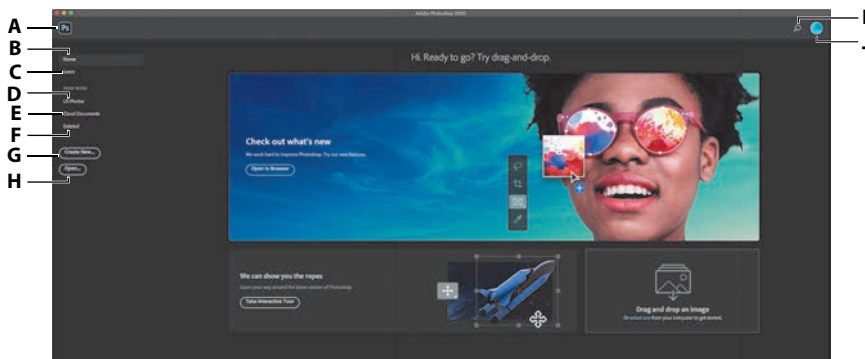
A
B
C
D
E
F
G
H
I
J

Adobe Photoshop 2020

Ps

Home
Learn
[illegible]
LR Photos
Cloud Documents
Deleted
Create New...
Open...

Hi. Ready to go? Try drag-and-drop.

Check out what's new
We work hard to improve Photoshop. Try our new features.
Open in Browser

We can show you the ropes
Learn your way around the latest version of Photoshop.
Take Interactive Tour

Drag and drop an image
Or select one from your computer to get started.